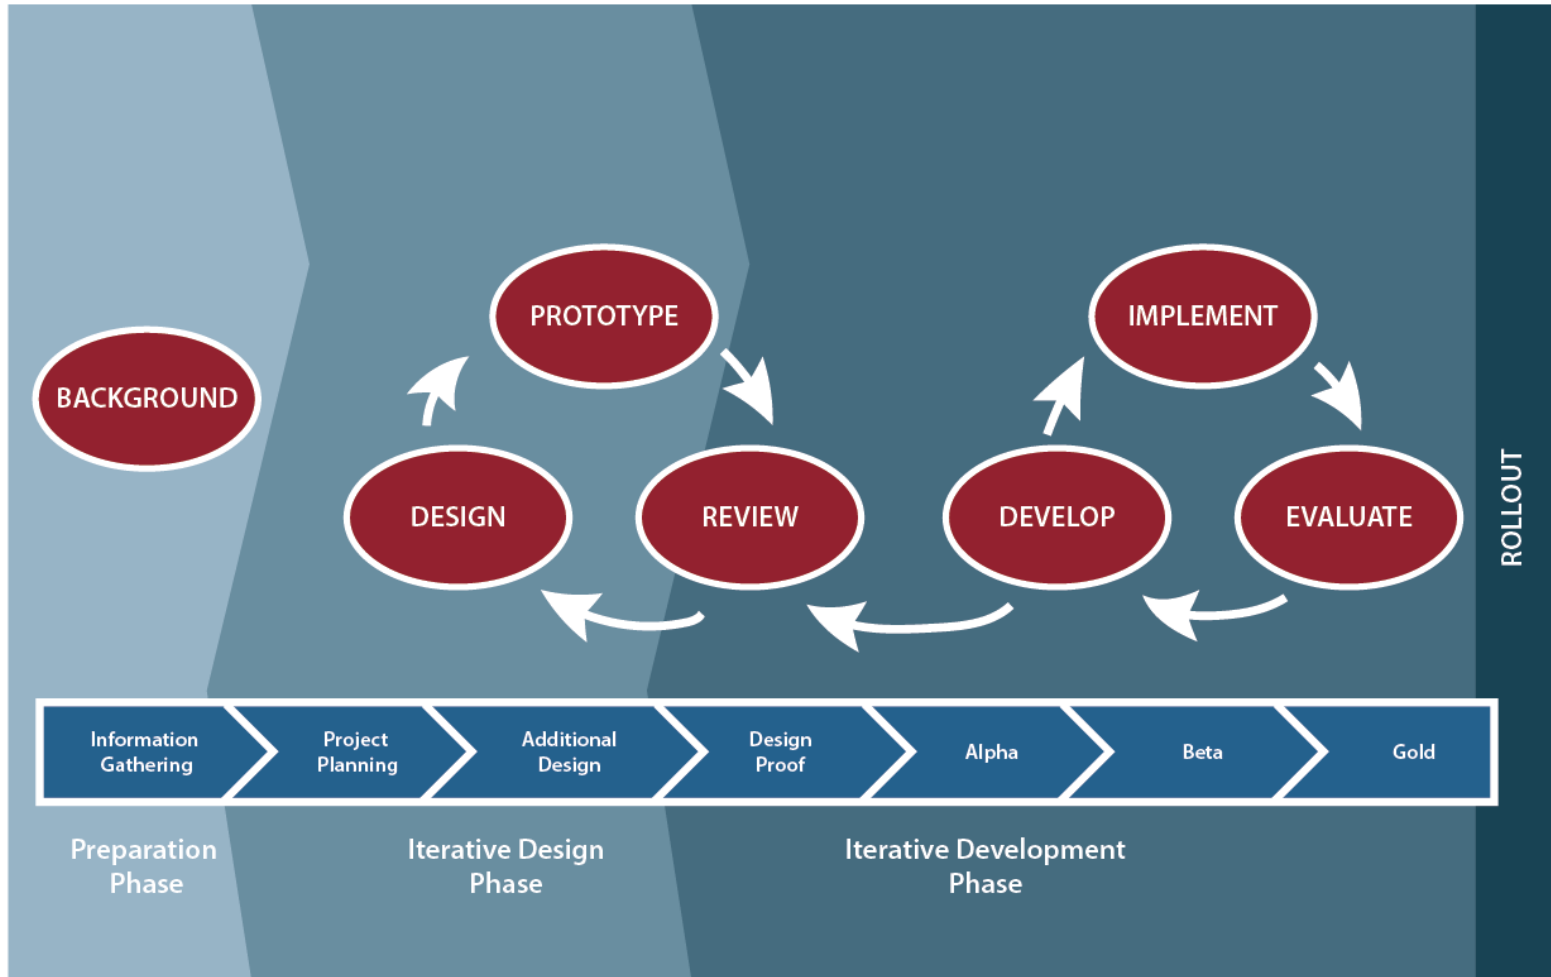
BACKGROUND

PROTOTYPE

DESIGN

REVIEW

IMPLEMENT

DEVELOP

EVALUATE

ROLLOUT

Information Gathering

Project Planning

Additional Design

Design Proof

Alpha

Beta

Gold

Preparation Phase

Iterative Design Phase

Iterative Development Phase